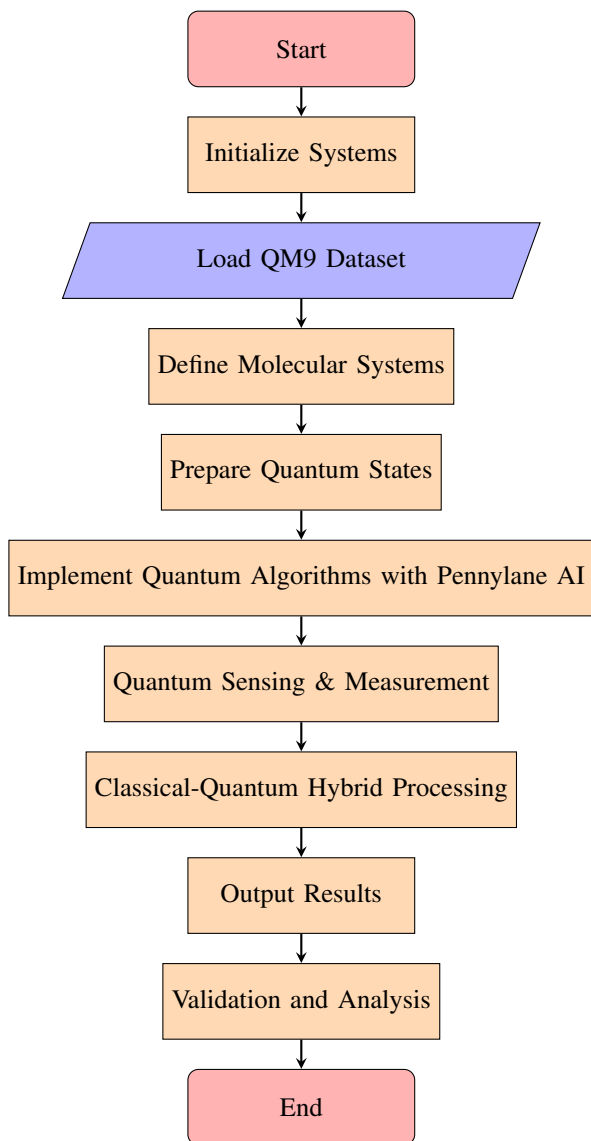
Start

Initialize Systems

Load QM9 Dataset

Define Molecular Systems

Prepare Quantum States

Implement Quantum Algorithms with Pennylane AI

Quantum Sensing & Measurement

Classical-Quantum Hybrid Processing

Output Results

Validation and Analysis

End